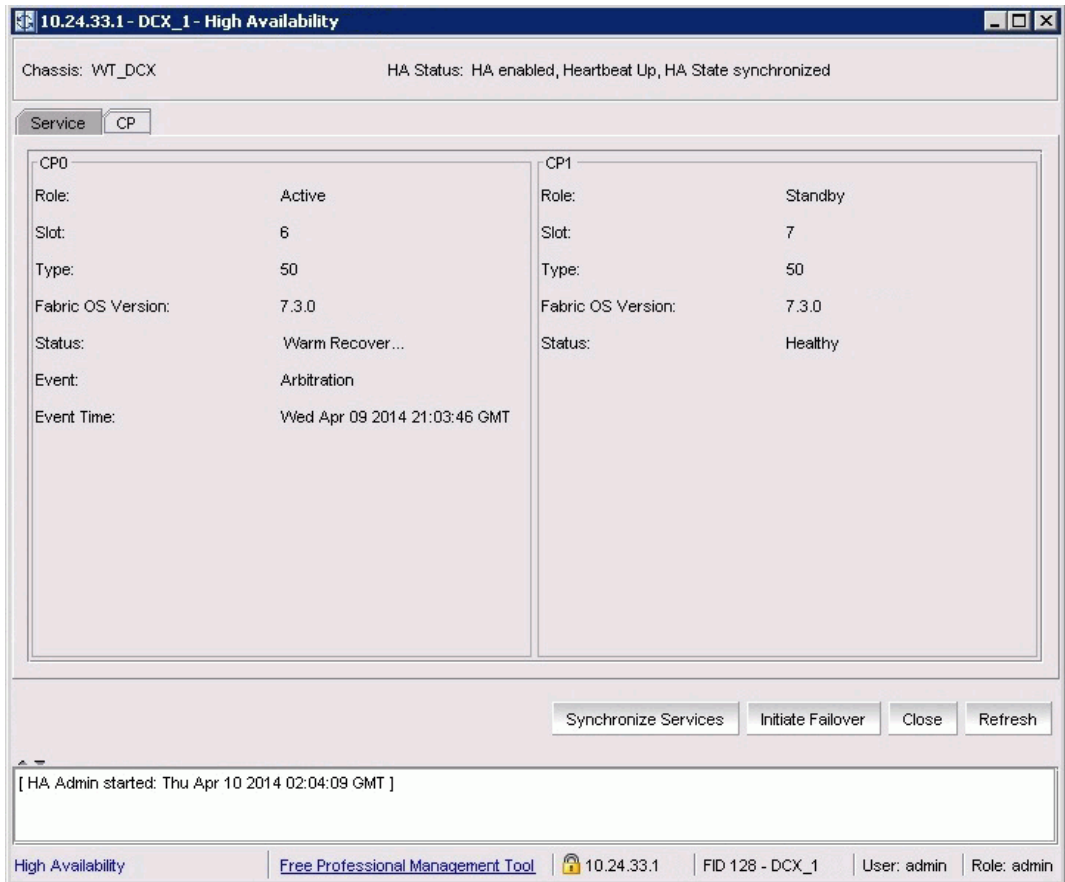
10.24.33.1 - DCX_1 - High Availability

Chassis: WT_DCX

HA Status: HA enabled, Heartbeat Up, HA State synchronized

Service

CP

CP0

Role: Active

Slot: 6

Type: 50

Fabric OS Version: 7.3.0

Status: Warm Recover...

Event: Arbitration

Event Time: Wed Apr 09 2014 21:03:46 GMT

CP1

Role: Standby

Slot: 7

Type: 50

Fabric OS Version: 7.3.0

Status: Healthy

Synchronize Services

Initiate Failover

Close

Refresh

[ HA Admin started: Thu Apr 10 2014 02:04:09 GMT ]

High Availability

Free Professional Management Tool

10.24.33.1

FID 128 - DCX_1

User: admin

Role: admin